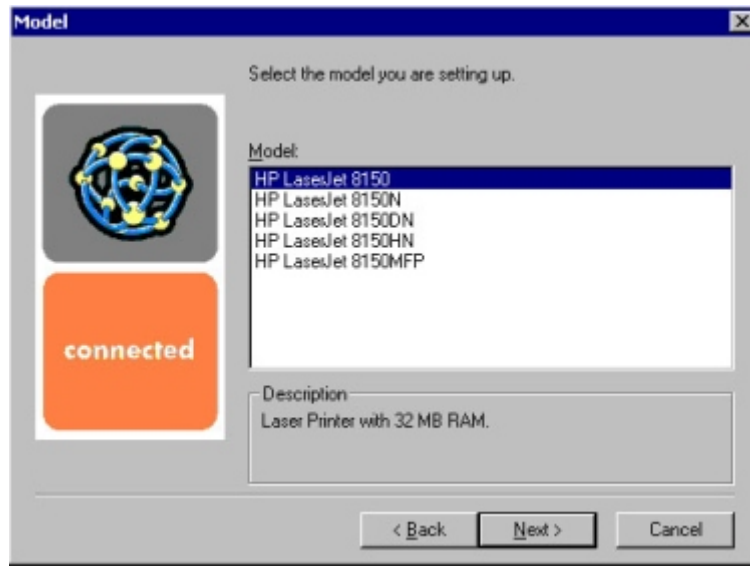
Model

Select the model you are setting up.

connected

Model:

HP LasesJet 8150
HP LasesJet 8150N
HP LasesJet 8150DN
HP LasesJet 8150HN
HP LasesJet 8150MFP

Description

Laser Printer with 32 MB RAM.

< Back

Next >

Cancel